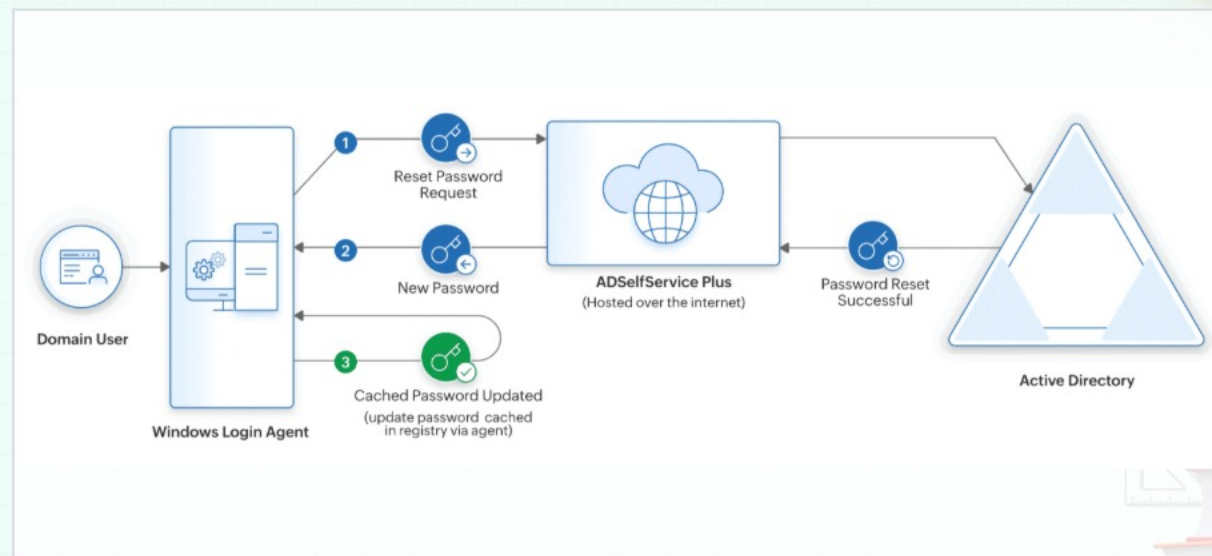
1

Reset Password Request

2

New Password

3

Cached Password Updated
(update password cached in registry via agent)

Domain User

Windows Login Agent

ADSelfService Plus
(Hosted over the internet)

Password Reset Successful

Active Directory